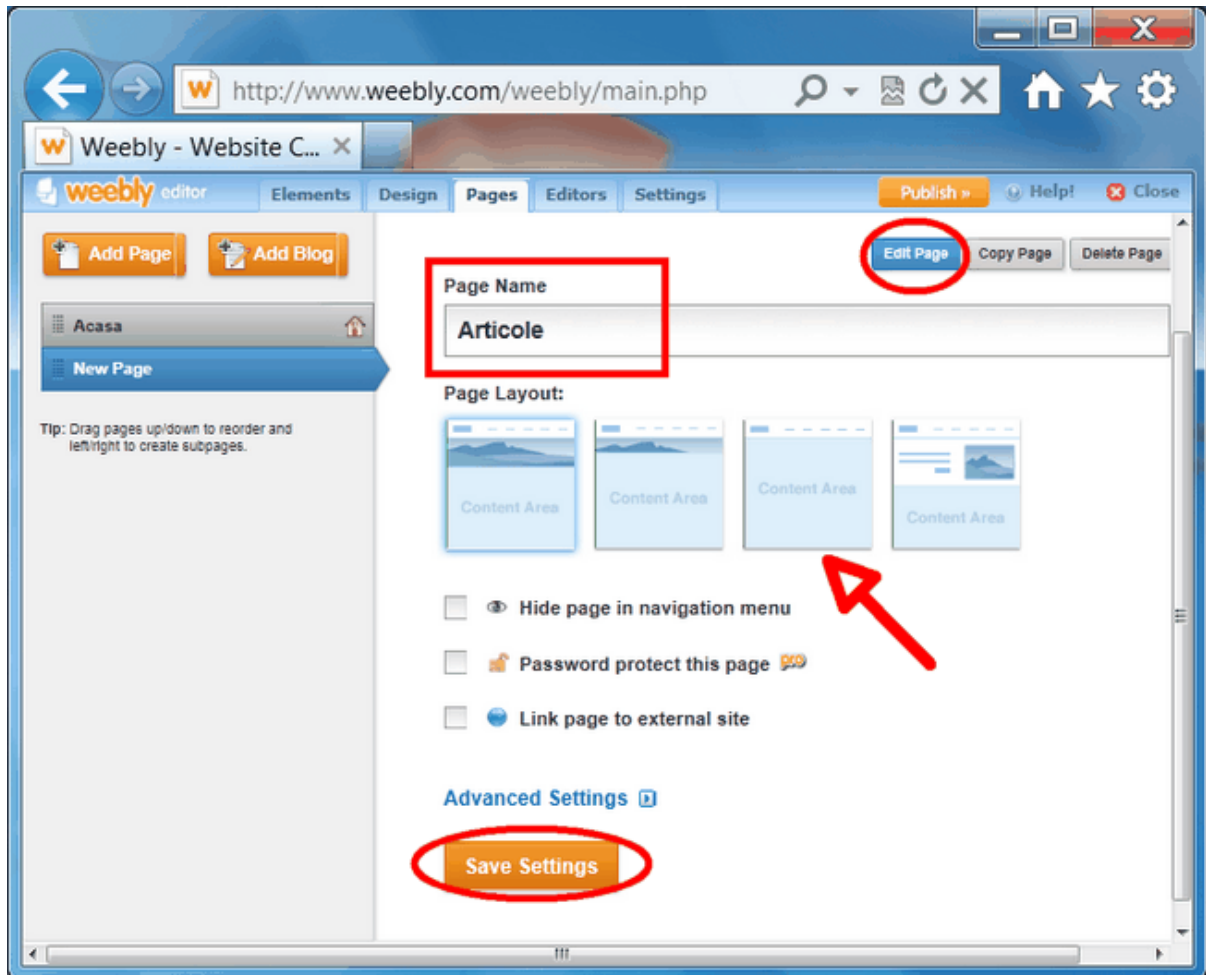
http://www.weebly.com/weebly/main.php

Weebly - Website C...

weebly editor Elements Design Pages Editors Settings Publish » Help! Close

Add Page Add Blog

Acasa

New Page

Tip: Drag pages up/down to reorder and left/right to create subpages.

Edit Page Copy Page Delete Page

Page Name

Articole

Page Layout:

Content Area

Content Area

Content Area

Content Area

Hide page in navigation menu

Password protect this page pro

Link page to external site

Advanced Settings

Save Settings